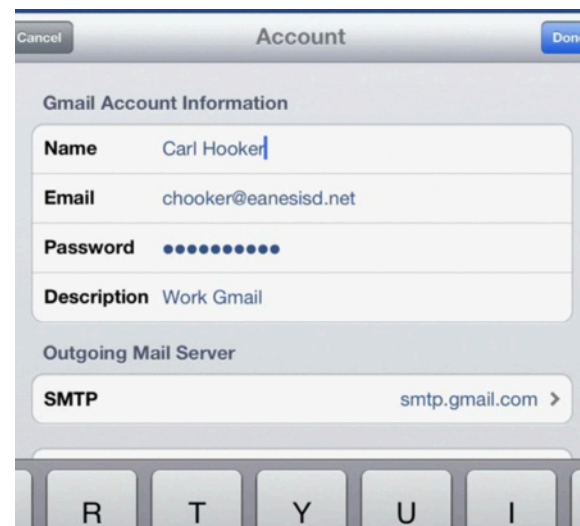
Cancel

Account

Don

Gmail Account Information

| | |
|---|---|
| Name | Carl Hooker |
| Email | chooker@eanesisd.net |
| Password | •••••••••• |
| Description | Work Gmail |

Outgoing Mail Server

SMTP smtp.gmail.com >

R T Y U I